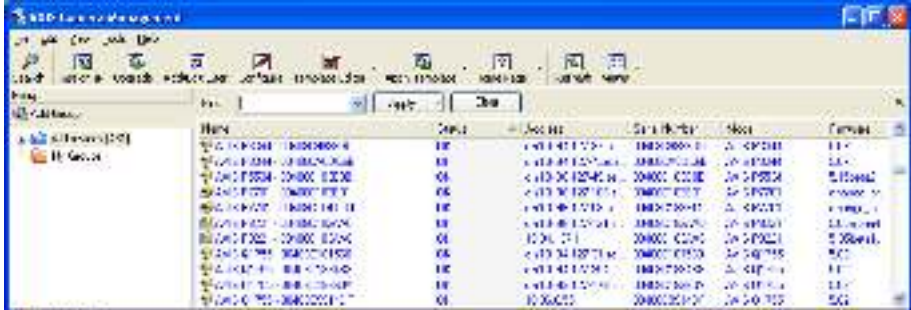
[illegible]
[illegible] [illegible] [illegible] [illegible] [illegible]
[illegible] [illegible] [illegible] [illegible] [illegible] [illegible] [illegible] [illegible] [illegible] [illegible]
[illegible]
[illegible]
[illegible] Apply Clear
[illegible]
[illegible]

| Name | Status | Address | Serial Number | Model | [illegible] |
|---|---|---|---|---|---|
| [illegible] | OK | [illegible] | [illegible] | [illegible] | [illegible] |
| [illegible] | OK | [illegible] | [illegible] | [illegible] | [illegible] |
| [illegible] | OK | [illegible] | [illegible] | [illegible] | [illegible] |
| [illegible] | OK | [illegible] | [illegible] | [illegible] | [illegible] |
| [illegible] | OK | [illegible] | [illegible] | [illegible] | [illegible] |
| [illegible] | OK | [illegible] | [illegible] | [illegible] | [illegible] |
| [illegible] | OK | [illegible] | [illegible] | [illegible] | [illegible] |
| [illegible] | OK | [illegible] | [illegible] | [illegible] | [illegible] |
| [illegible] | OK | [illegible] | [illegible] | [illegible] | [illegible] |
| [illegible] | OK | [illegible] | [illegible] | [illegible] | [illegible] |
| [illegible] | OK | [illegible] | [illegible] | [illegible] | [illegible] |